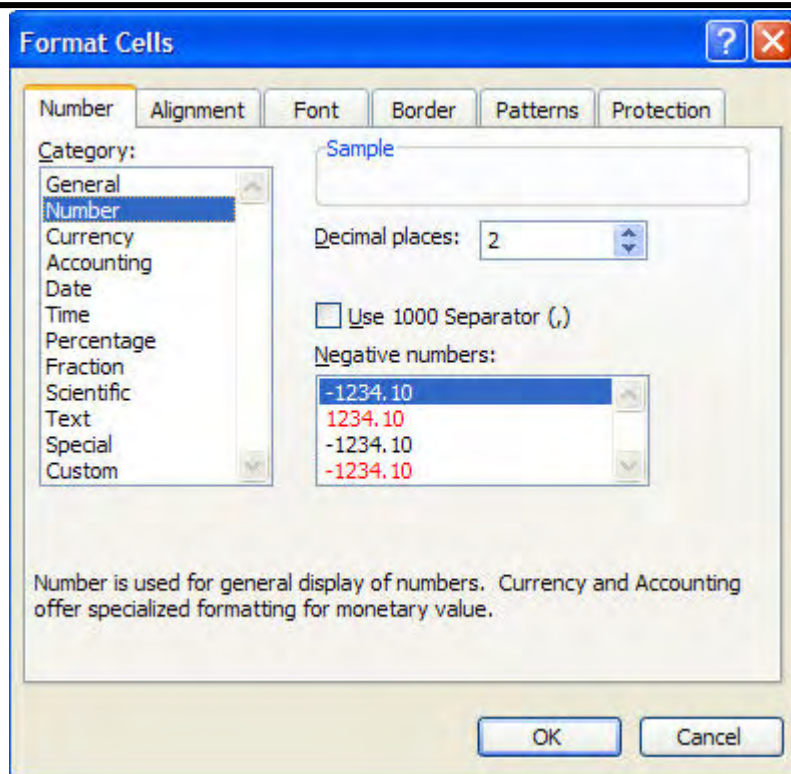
Format Cells

Number | Alignment | Font | Border | Patterns | Protection

Category:
General
Number
Currency
Accounting
Date
Time
Percentage
Fraction
Scientific
Text
Special
Custom

Sample

Decimal places: 2

Use 1000 Separator (,)

Negative numbers:
-1234.10
1234.10
-1234.10
-1234.10

Number is used for general display of numbers. Currency and Accounting offer specialized formatting for monetary value.

OK
Cancel